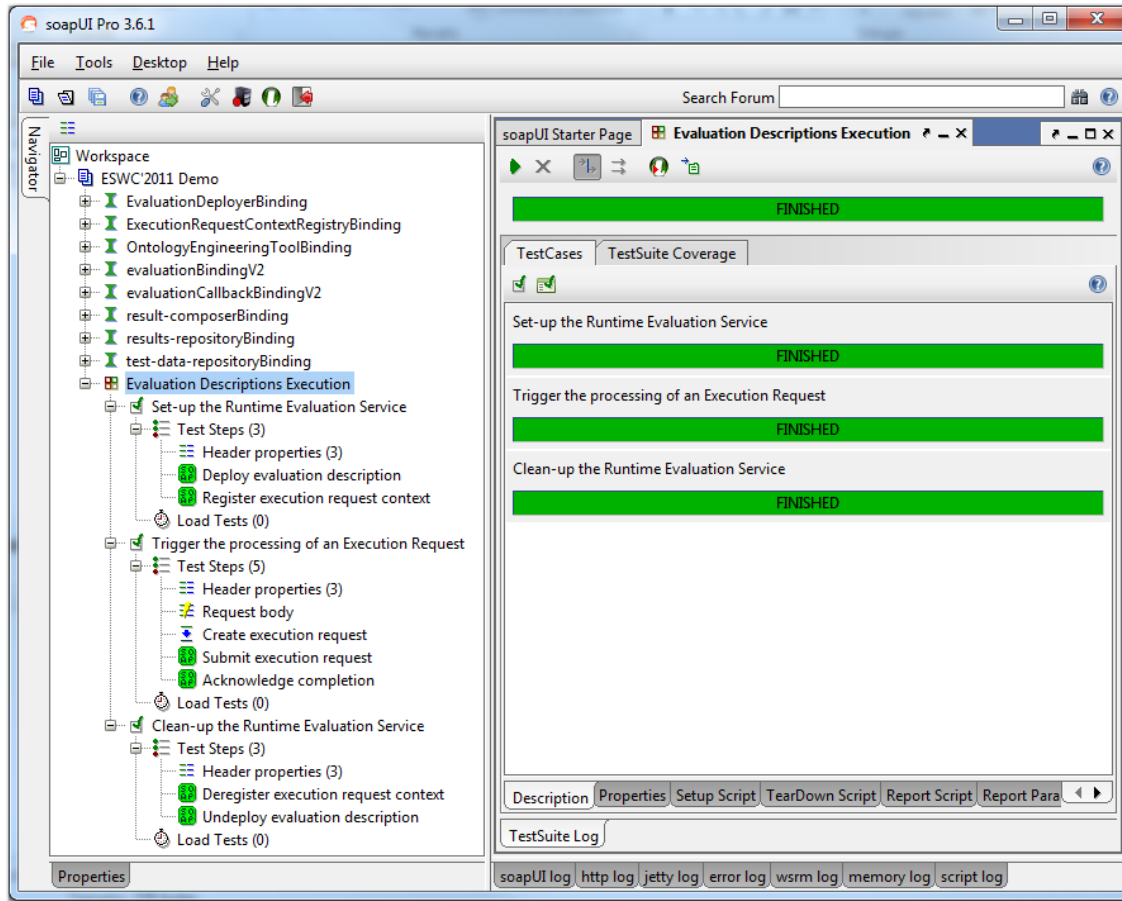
soapUI Pro 3.6.1

File Tools Desktop Help

Search Forum

Navigator

Workspace
ESWC'2011 Demo
EvaluationDeployerBinding
ExecutionRequestContextRegistryBinding
OntologyEngineeringToolBinding
evaluationBindingV2
evaluationCallbackBindingV2
result-composerBinding
results-repositoryBinding
test-data-repositoryBinding
Evaluation Descriptions Execution
Set-up the Runtime Evaluation Service
Test Steps (3)
Header properties (3)
Deploy evaluation description
Register execution request context
Load Tests (0)
Trigger the processing of an Execution Request
Test Steps (5)
Header properties (3)
Request body
Create execution request
Submit execution request
Acknowledge completion
Load Tests (0)
Clean-up the Runtime Evaluation Service
Test Steps (3)
Header properties (3)
Deregister execution request context
Undeploy evaluation description
Load Tests (0)

Properties

soapUI Starter Page | Evaluation Descriptions Execution

FINISHED

TestCases | TestSuite Coverage

Set-up the Runtime Evaluation Service
FINISHED
Trigger the processing of an Execution Request
FINISHED
Clean-up the Runtime Evaluation Service
FINISHED

Description | Properties | Setup Script | TearDown Script | Report Script | Report Para

TestSuite Log

soapUI log | http log | jetty log | error log | wsrm log | memory log | script log